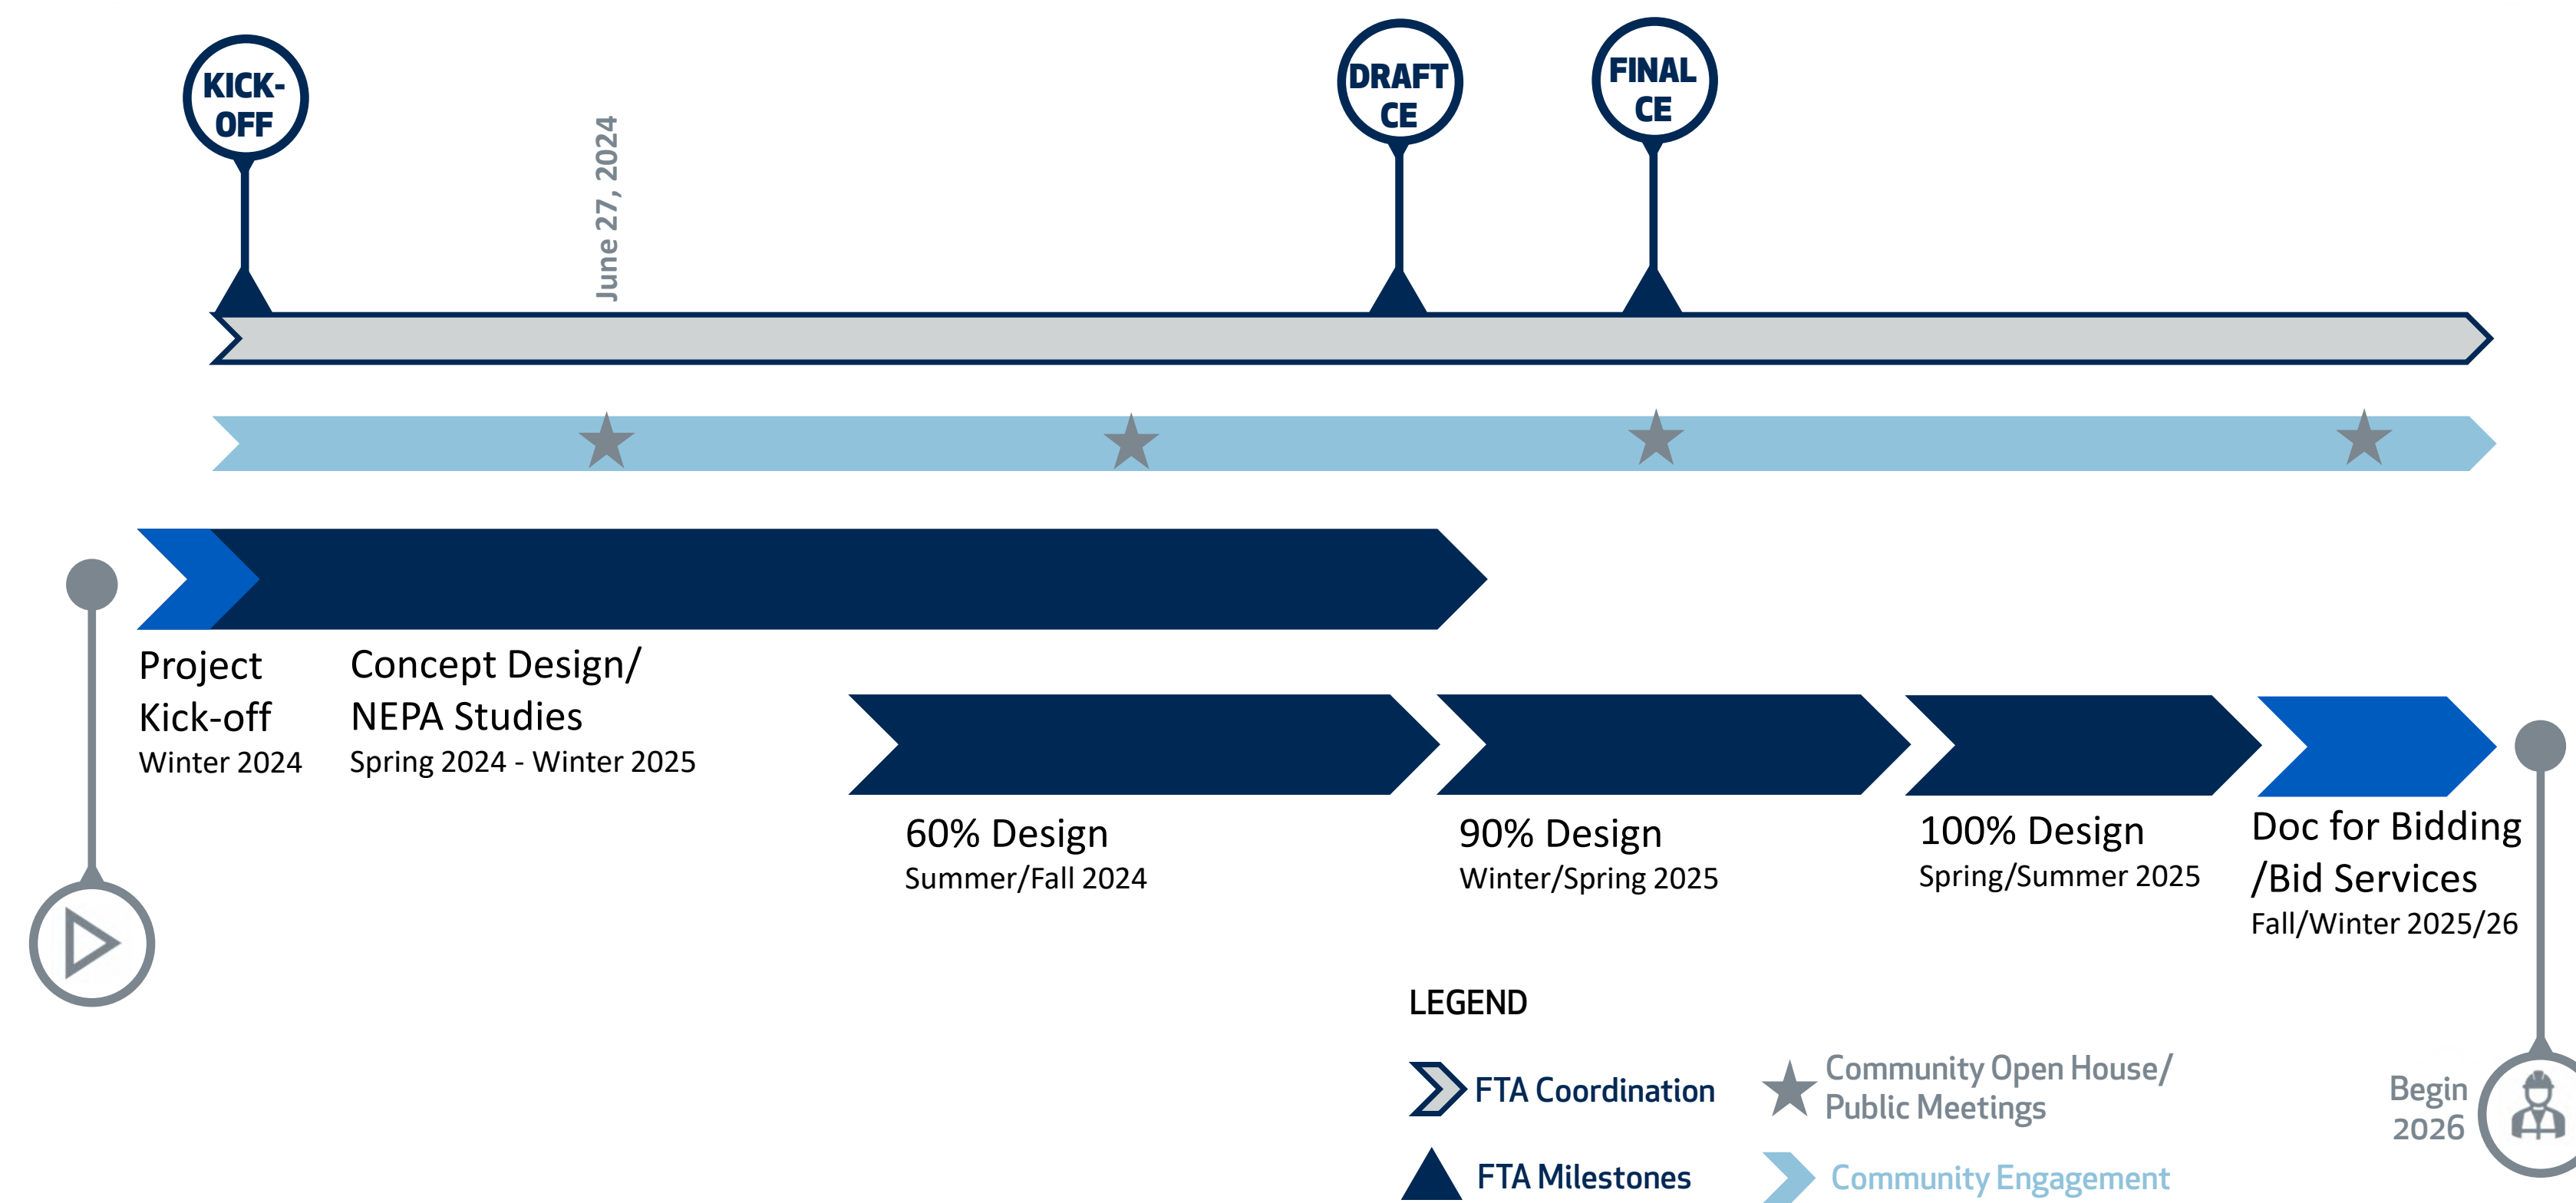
KICK-OFF

June 27, 2024

DRAFT CE

FINAL CE

Project Kick-off
Winter 2024

Concept Design/ NEPA Studies
Spring 2024 - Winter 2025

60% Design
Summer/Fall 2024

90% Design
Winter/Spring 2025

100% Design
Spring/Summer 2025

Doc for Bidding /Bid Services
Fall/Winter 2025/26

LEGEND

FTA Coordination

Community Open House/ Public Meetings

FTA Milestones

Community Engagement

Begin 2026